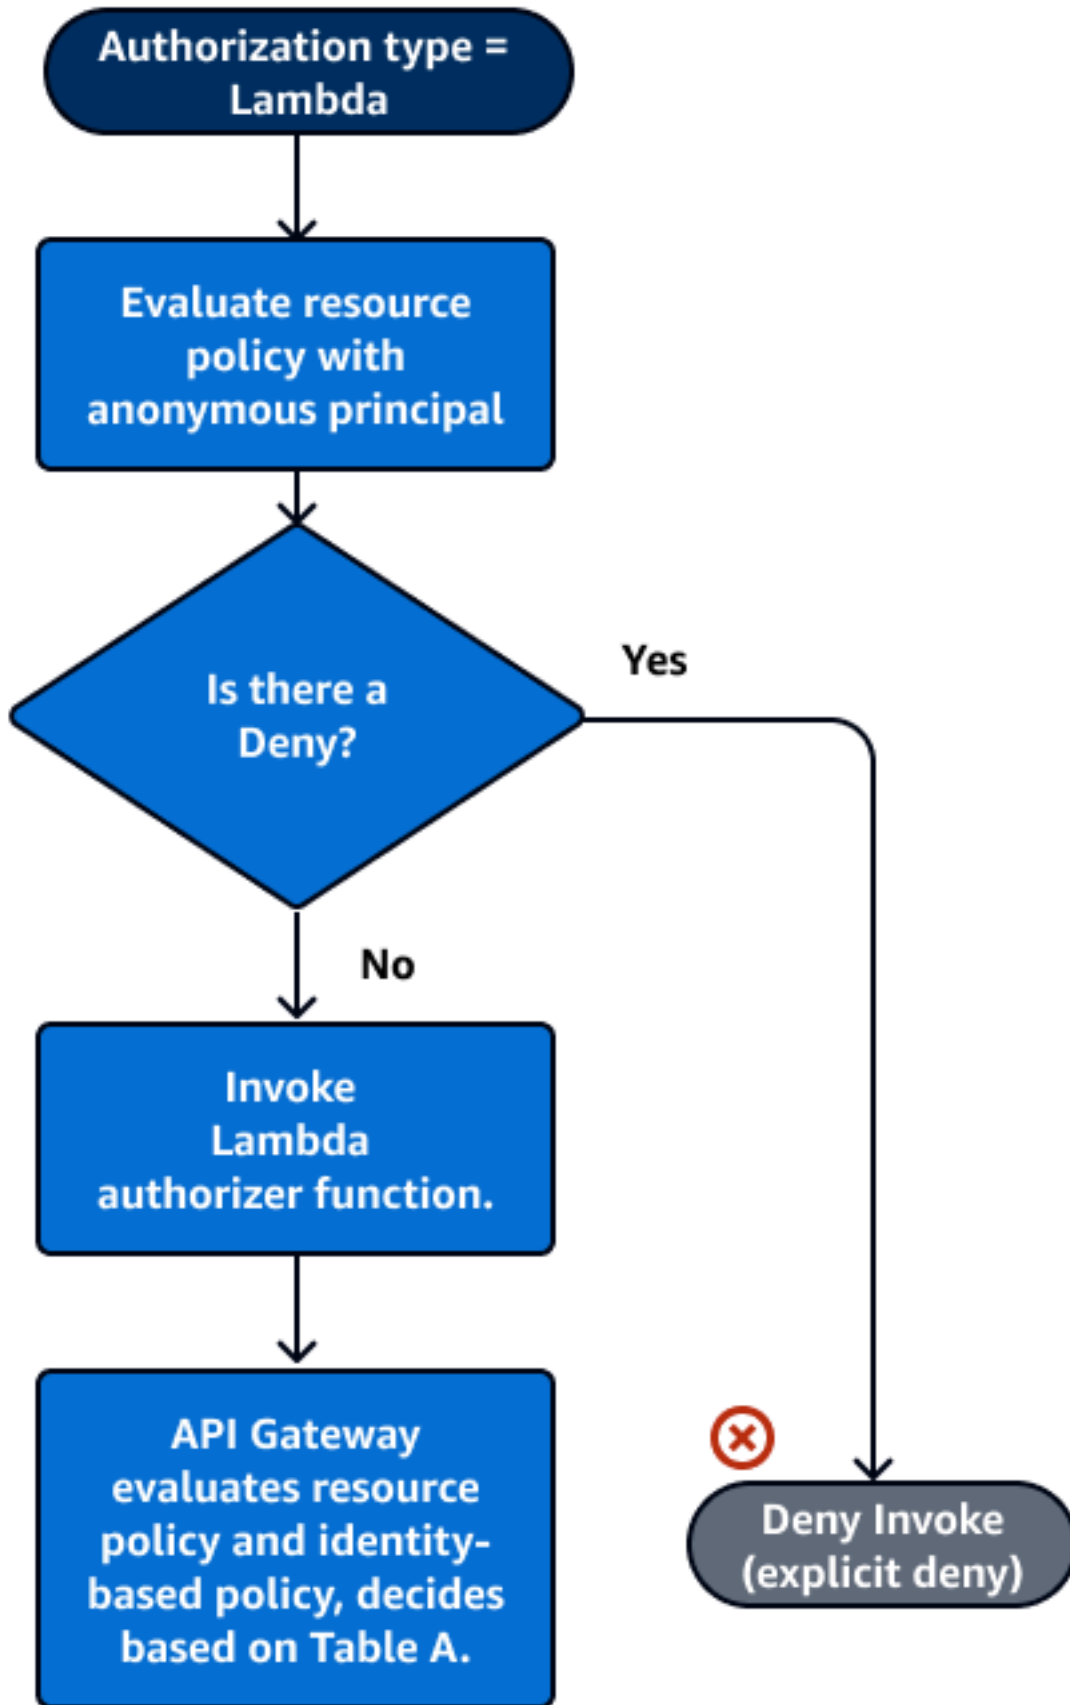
Authorization type = Lambda

Evaluate resource policy with anonymous principal

Is there a Deny?

Yes

No

Invoke Lambda authorizer function.

API Gateway evaluates resource policy and identity-based policy, decides based on Table A.

Deny Invoke (explicit deny)